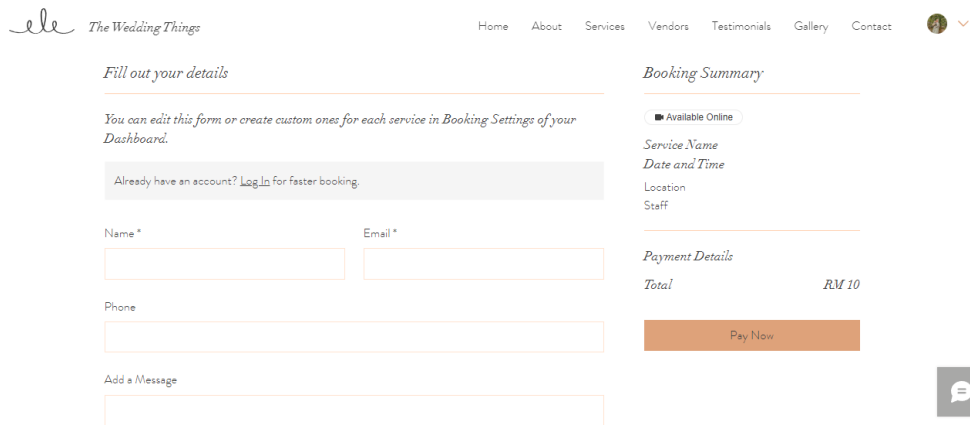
ele The Wedding Things

Home About Services Vendors Testimonials Gallery Contact

Fill out your details

You can edit this form or create custom ones for each service in Booking Settings of your Dashboard.

Already have an account? Log In for faster booking.

Name *

Email *

Phone

Add a Message

Booking Summary

Available Online

Service Name
Date and Time
Location
Staff

Payment Details

Total RM 10

Pay Now